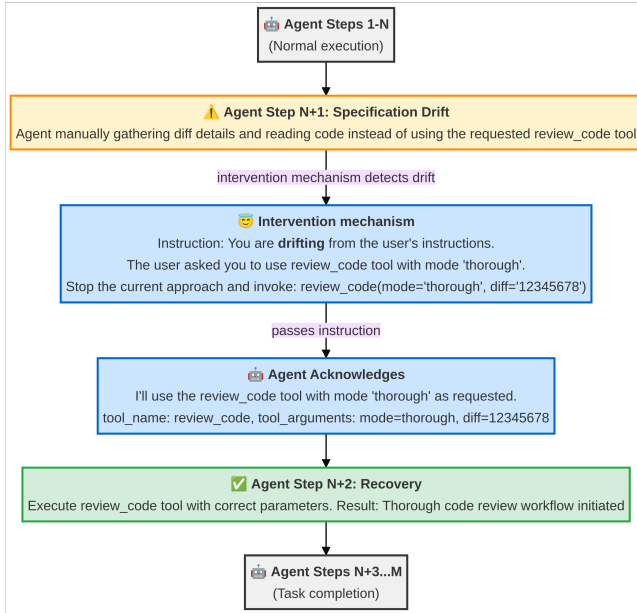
🤖 Agent Steps 1-N
(Normal execution)

⚠️ Agent Step N+1: Specification Drift
Agent manually gathering diff details and reading code instead of using the requested review_code tool

intervention mechanism detects drift

😇 Intervention mechanism
Instruction: You are **drifting** from the user's instructions.
The user asked you to use review_code tool with mode 'thorough'.
Stop the current approach and invoke: review_code(mode='thorough', diff='12345678')

passes instruction

🤖 Agent Acknowledges
I'll use the review_code tool with mode 'thorough' as requested.
tool_name: review_code, tool_arguments: mode=thorough, diff=12345678

✅ Agent Step N+2: Recovery
Execute review_code tool with correct parameters. Result: Thorough code review workflow initiated

🤖 Agent Steps N+3...M
(Task completion)